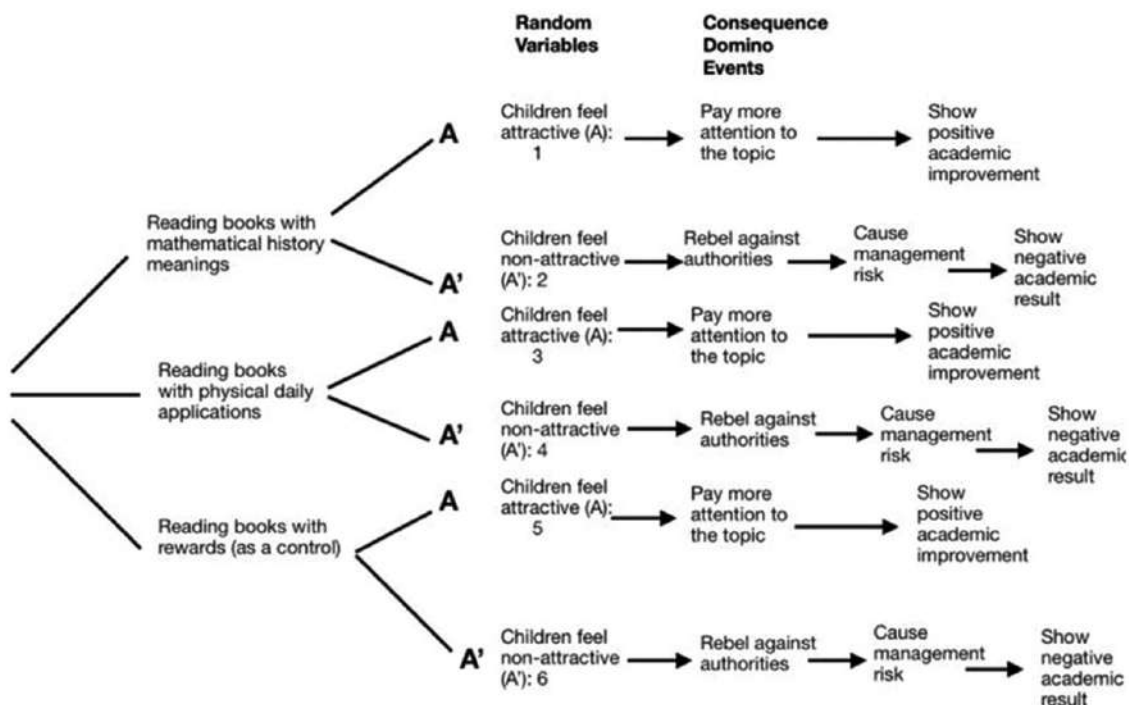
Random Variables

Consequence Domino Events

Reading books with mathematical history meanings

A

Children feel attractive (A): 1

Pay more attention to the topic

Show positive academic improvement

A'

Children feel non-attractive (A'): 2

Rebel against authorities

Cause management risk

Show negative academic result

Reading books with physical daily applications

A

Children feel attractive (A): 3

Pay more attention to the topic

Show positive academic improvement

A'

Children feel non-attractive (A'): 4

Rebel against authorities

Cause management risk

Show negative academic result

Reading books with rewards (as a control)

A

Children feel attractive (A): 5

Pay more attention to the topic

Show positive academic improvement

A'

Children feel non-attractive (A'): 6

Rebel against authorities

Cause management risk

Show negative academic result